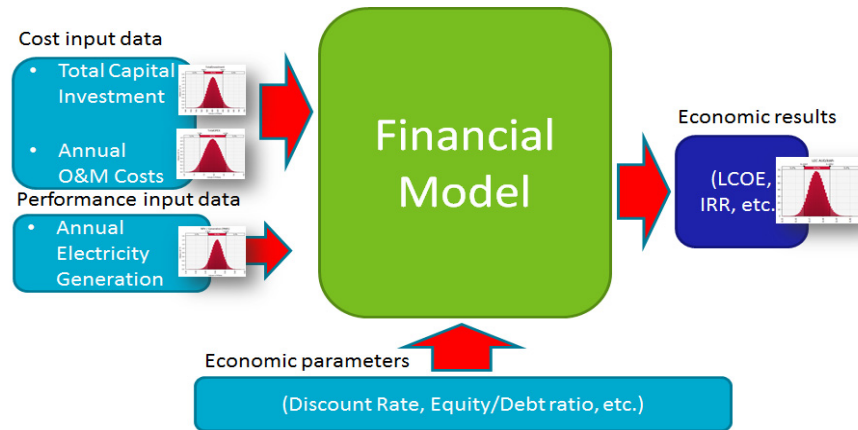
Cost input data

• Total Capital Investment

• Annual O&M Costs

Performance input data

• Annual Electricity Generation

Financial Model

Economic results

(LCOE, IRR, etc.

Economic parameters

(Discount Rate, Equity/Debt ratio, etc.)